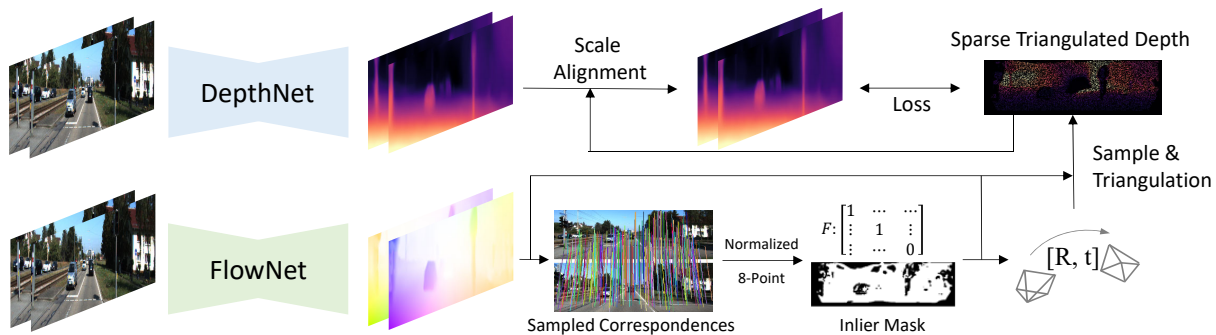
DepthNet

Scale Alignment

Loss

Sparse Triangulated Depth

Sample & Triangulation

FlowNet

Sampled Correspondences

Normalized 8-Point

$F: \begin{bmatrix} 1 & \cdots & \cdots \\ \vdots & 1 & \vdots \\ \vdots & \cdots & 0 \end{bmatrix}$

Inlier Mask

[R, t]